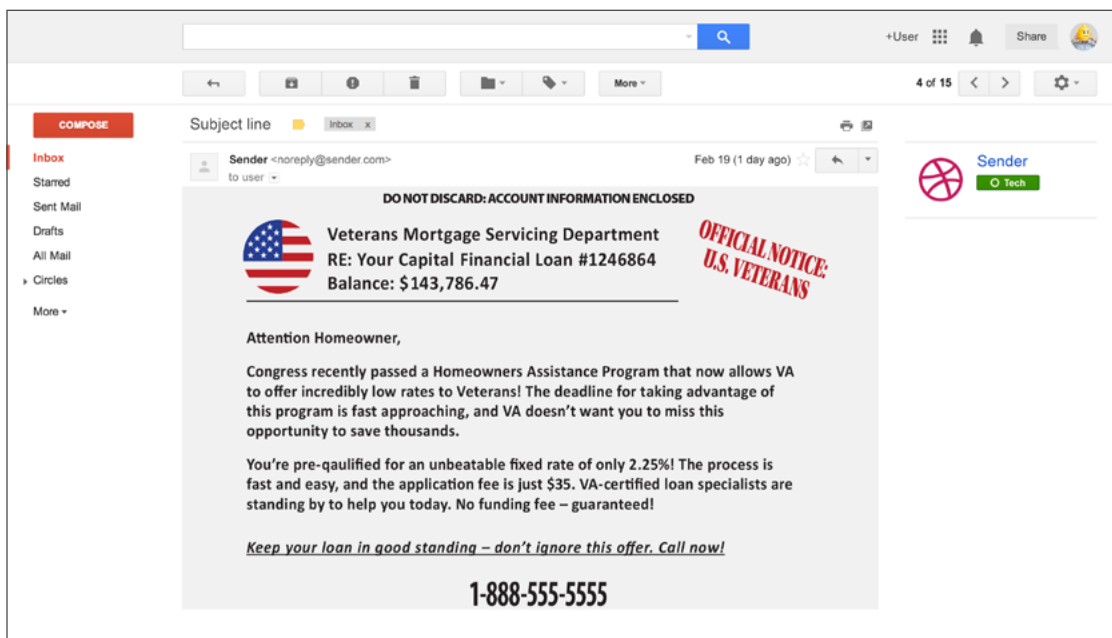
+User Share

More

4 of 15

COMPOSE

Inbox
Starred
Sent Mail
Drafts
All Mail
Circles
More

Subject line Inbox x

Sender <noreply@sender.com>
to user

Feb 19 (1 day ago)

Sender
Tech

DO NOT DISCARD: ACCOUNT INFORMATION ENCLOSED

Veterans Mortgage Servicing Department
RE: Your Capital Financial Loan #1246864
Balance: $143,786.47

OFFICIAL NOTICE: U.S. VETERANS

Attention Homeowner,

Congress recently passed a Homeowners Assistance Program that now allows VA to offer incredibly low rates to Veterans! The deadline for taking advantage of this program is fast approaching, and VA doesn't want you to miss this opportunity to save thousands.

You're pre-qaulified for an unbeatable fixed rate of only 2.25%! The process is fast and easy, and the application fee is just $35. VA-certified loan specialists are standing by to help you today. No funding fee – guaranteed!

Keep your loan in good standing – don't ignore this offer. Call now!

1-888-555-5555